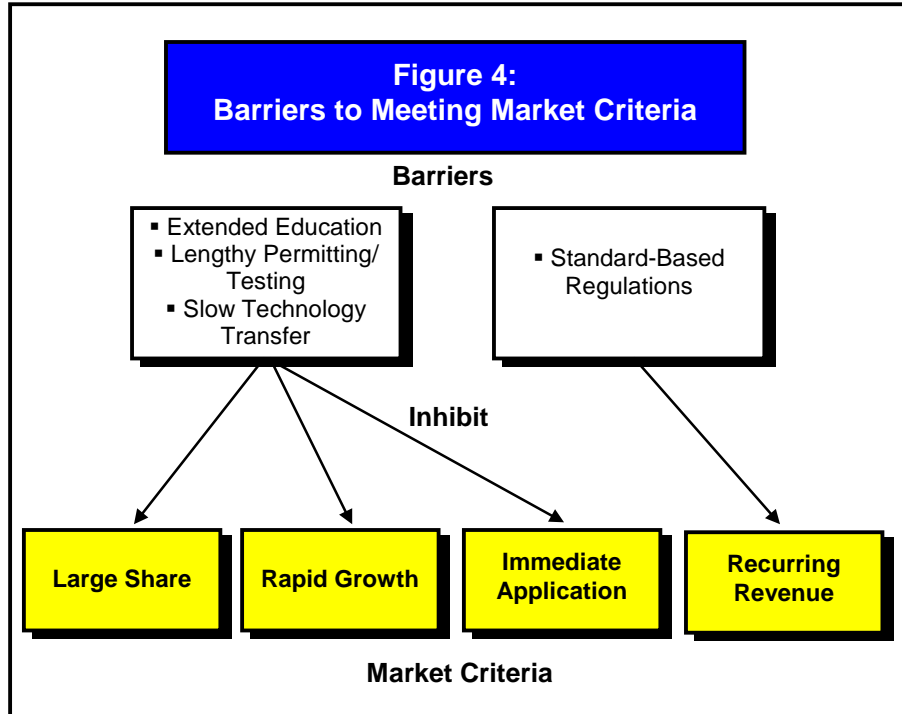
Figure 4:
Barriers to Meeting Market Criteria

Barriers

▪ Extended Education
▪ Lengthy Permitting/ Testing
▪ Slow Technology Transfer

▪ Standard-Based Regulations

Inhibit

Large Share

Rapid Growth

Immediate Application

Recurring Revenue

Market Criteria